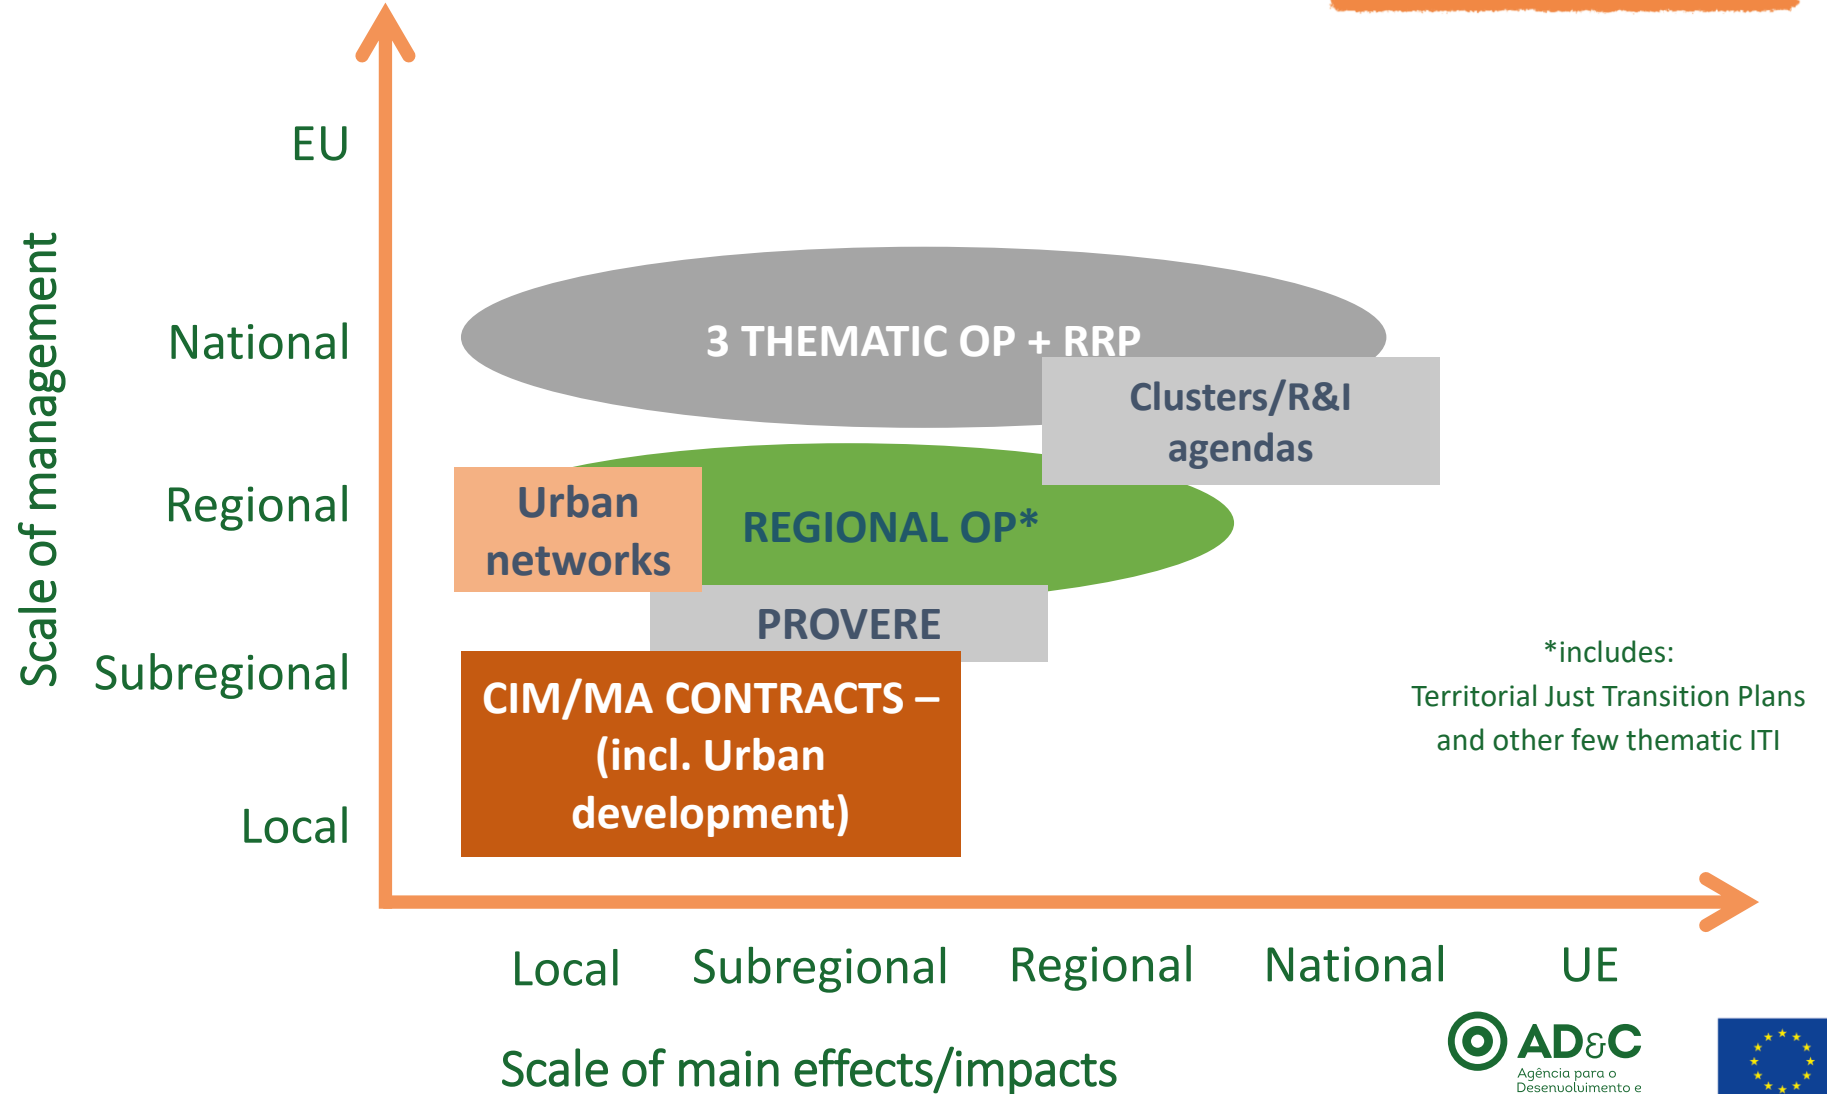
Scale of management

EU

National

Regional

Subregional

Local

3 THEMATIC OP + RRP

Clusters/R&I agendas

Urban networks

REGIONAL OP*

PROVERE

CIM/MA CONTRACTS – (incl. Urban development)

*includes:
Territorial Just Transition Plans and other few thematic ITI

Local Subregional Regional National UE

Scale of main effects/impacts

AD&C
Agência para o Desenvolvimento e